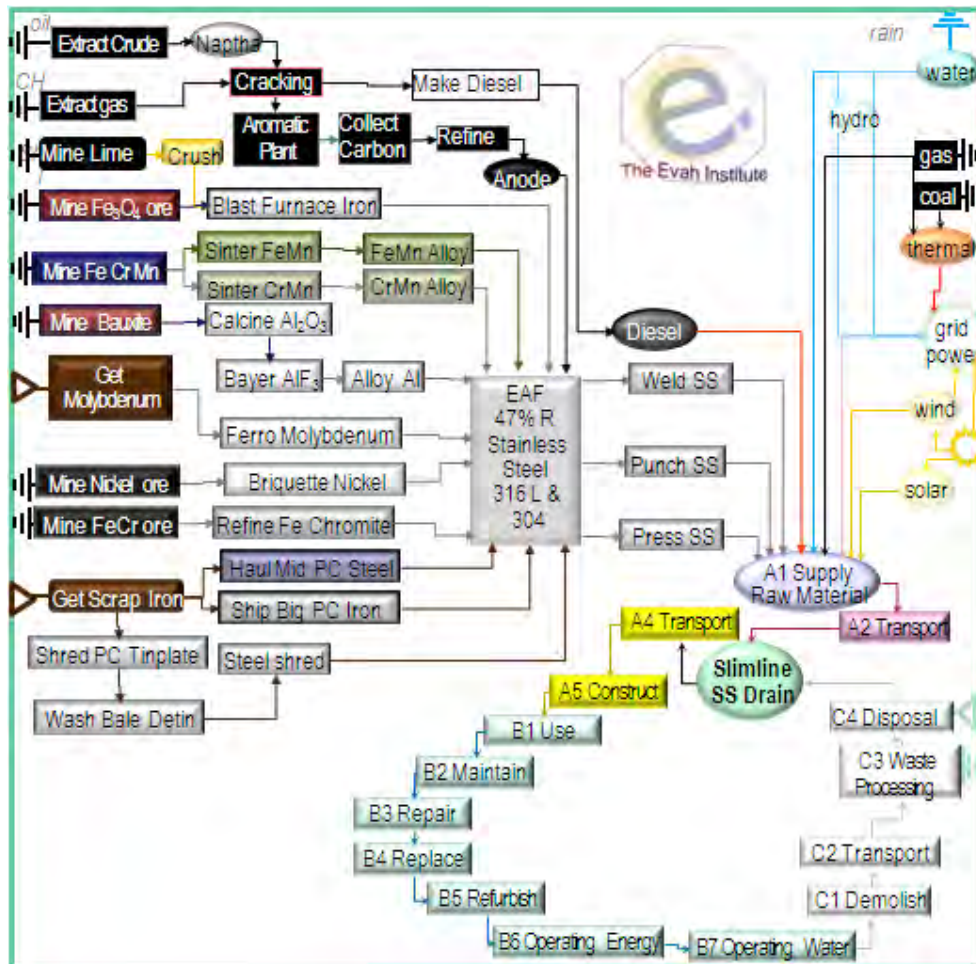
oil
Extract Crude
Naptha
CH
Extract gas
Cracking
Make Diesel
Aromatic Plant
Collect Carbon
Refine
Mine Lime
Crush
Anode
The Evah Institute
Mine $Fe_3O_4$ ore
Blast Furnace Iron
Mine Fe Cr Mn
Sinter FeMn
FeMn Alloy
Sinter CrMn
CrMn Alloy
Mine Bauxite
Calcine $Al_2O_3$
Diesel
Get Molybdenum
Bayer $AlF_3$
Alloy Al
EAF 47% R Stainless Steel 316 L & 304
Weld SS
Ferro Molybdenum
Mine Nickel ore
Briquette Nickel
Punch SS
Mine FeCr ore
Refine Fe Chromite
Press SS
Get Scrap Iron
Haul Mid PC Steel
Ship Big PC Iron
A1 Supply Raw Material
A4 Transport
A2 Transport
Shred PC Tinplate
Steel shred
Slimline SS Drain
Wash Bale Detin
A5 Construct
B1 Use
C4 Disposal
B2 Maintain
C3 Waste Processing
B3 Repair
B4 Replace
C2 Transport
B5 Refurbish
C1 Demolish
B6 Operating Energy
B7 Operating Water
rain
water
hydro
gas
coal
thermal
grid power
wind
solar